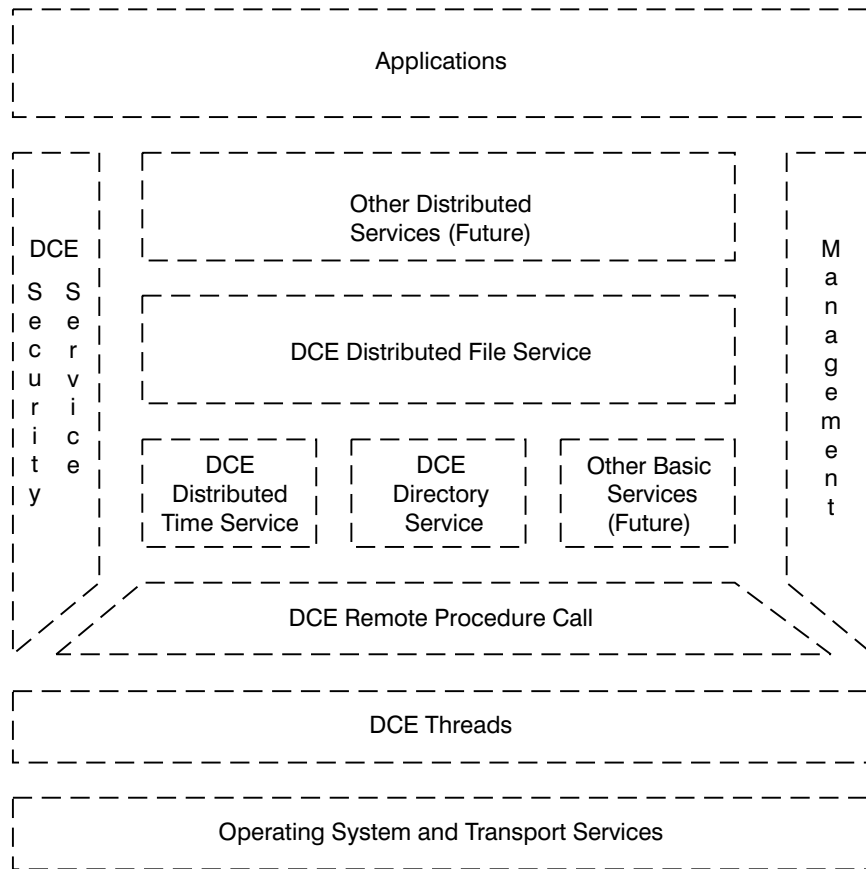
Applications

DCE Security Service

Other Distributed Services (Future)

DCE Distributed File Service

DCE Distributed Time Service

DCE Directory Service

Other Basic Services (Future)

Management

DCE Remote Procedure Call

DCE Threads

Operating System and Transport Services